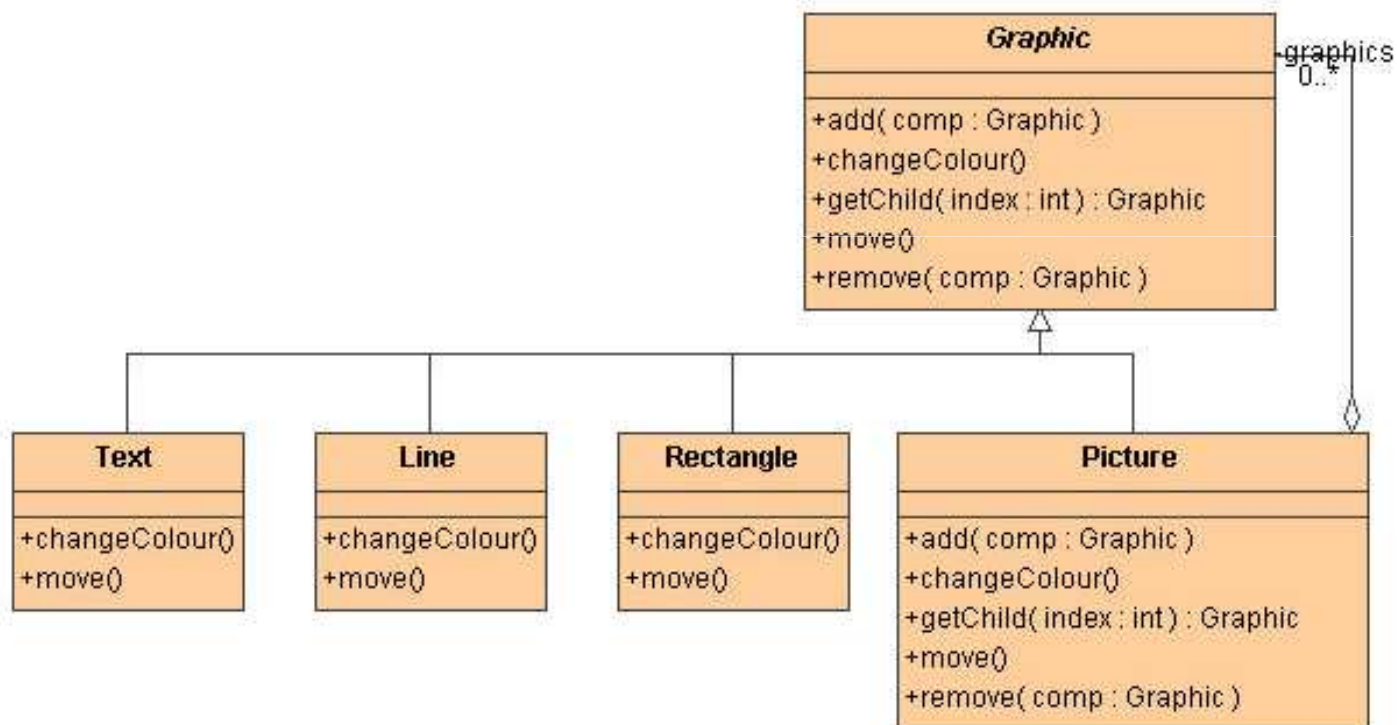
Graphic

+add( comp : Graphic )
+changeColour()
+getChild( index : int ) : Graphic
+move()
+remove( comp : Graphic )

-graphics
0..*

Text

+changeColour()
+move()

Line

+changeColour()
+move()

Rectangle

+changeColour()
+move()

Picture

+add( comp : Graphic )
+changeColour()
+getChild( index : int ) : Graphic
+move()
+remove( comp : Graphic )